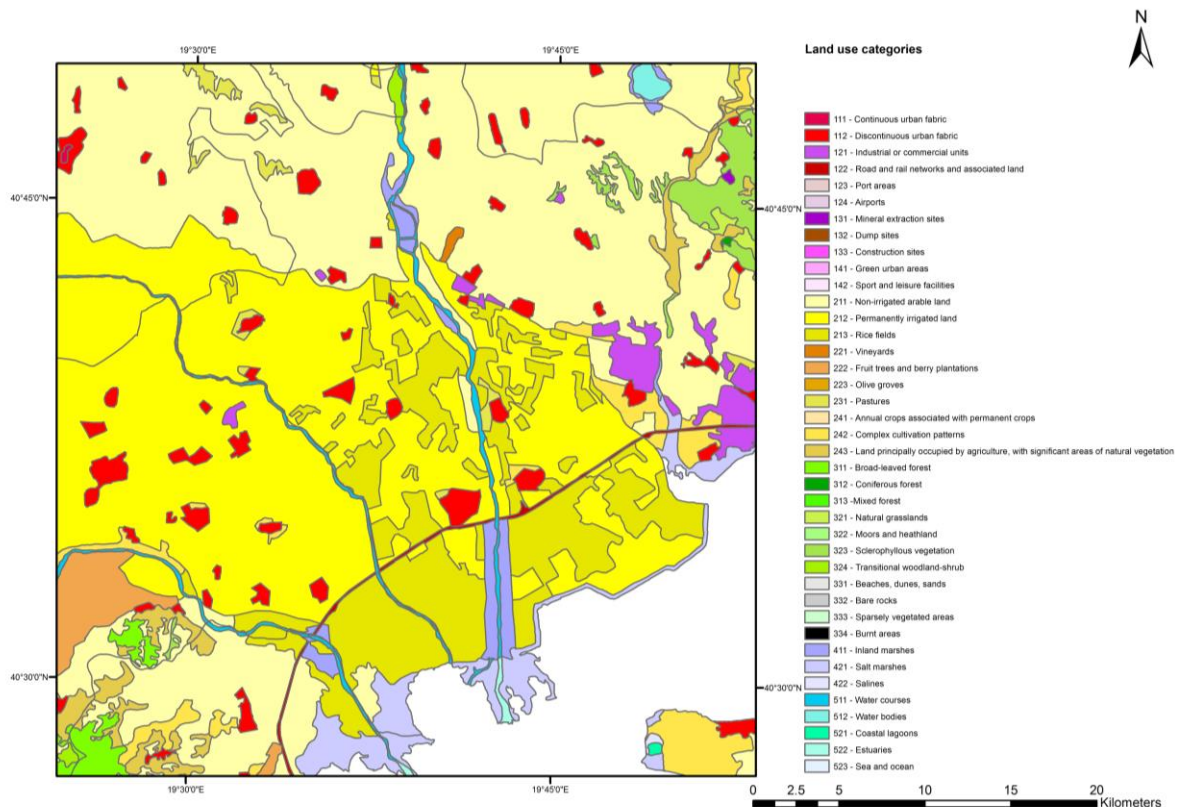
N

19°30'0"E
19°45'0"E

Land use categories

40°45'0"N
40°45'0"N
40°30'0"N
40°30'0"N

111 - Continuous urban fabric
112 - Discontinuous urban fabric
121 - Industrial or commercial units
122 - Road and rail networks and associated land
123 - Port areas
124 - Airports
131 - Mineral extraction sites
132 - Dump sites
133 - Construction sites
141 - Green urban areas
142 - Sport and leisure facilities
211 - Non-irrigated arable land
212 - Permanently irrigated land
213 - Rice fields
221 - Vineyards
222 - Fruit trees and berry plantations
223 - Olive groves
231 - Pastures
241 - Annual crops associated with permanent crops
242 - Complex cultivation patterns
243 - Land principally occupied by agriculture, with significant areas of natural vegetation
311 - Broad-leaved forest
312 - Coniferous forest
313 -Mixed forest
321 - Natural grasslands
322 - Moors and heathland
323 - Sclerophyllous vegetation
324 - Transitional woodland-shrub
331 - Beaches, dunes, sands
332 - Bare rocks
333 - Sparsely vegetated areas
334 - Burnt areas
411 - Inland marshes
421 - Salt marshes
422 - Salines
511 - Water courses
512 - Water bodies
521 - Coastal lagoons
522 - Estuaries
523 - Sea and ocean

19°30'0"E
19°45'0"E

0 2.5 5 10 15 20 Kilometers